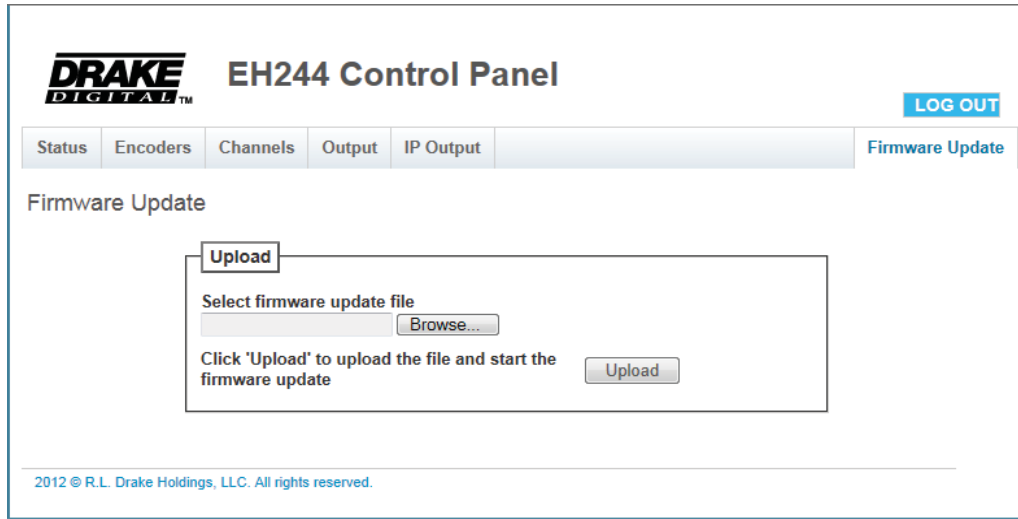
DRAKE DIGITAL™

EH244 Control Panel

LOG OUT

Status | Encoders | Channels | Output | IP Output | Firmware Update

Firmware Update

Upload

Select firmware update file

Browse...

Click 'Upload' to upload the file and start the firmware update

Upload

2012 © R.L. Drake Holdings, LLC. All rights reserved.